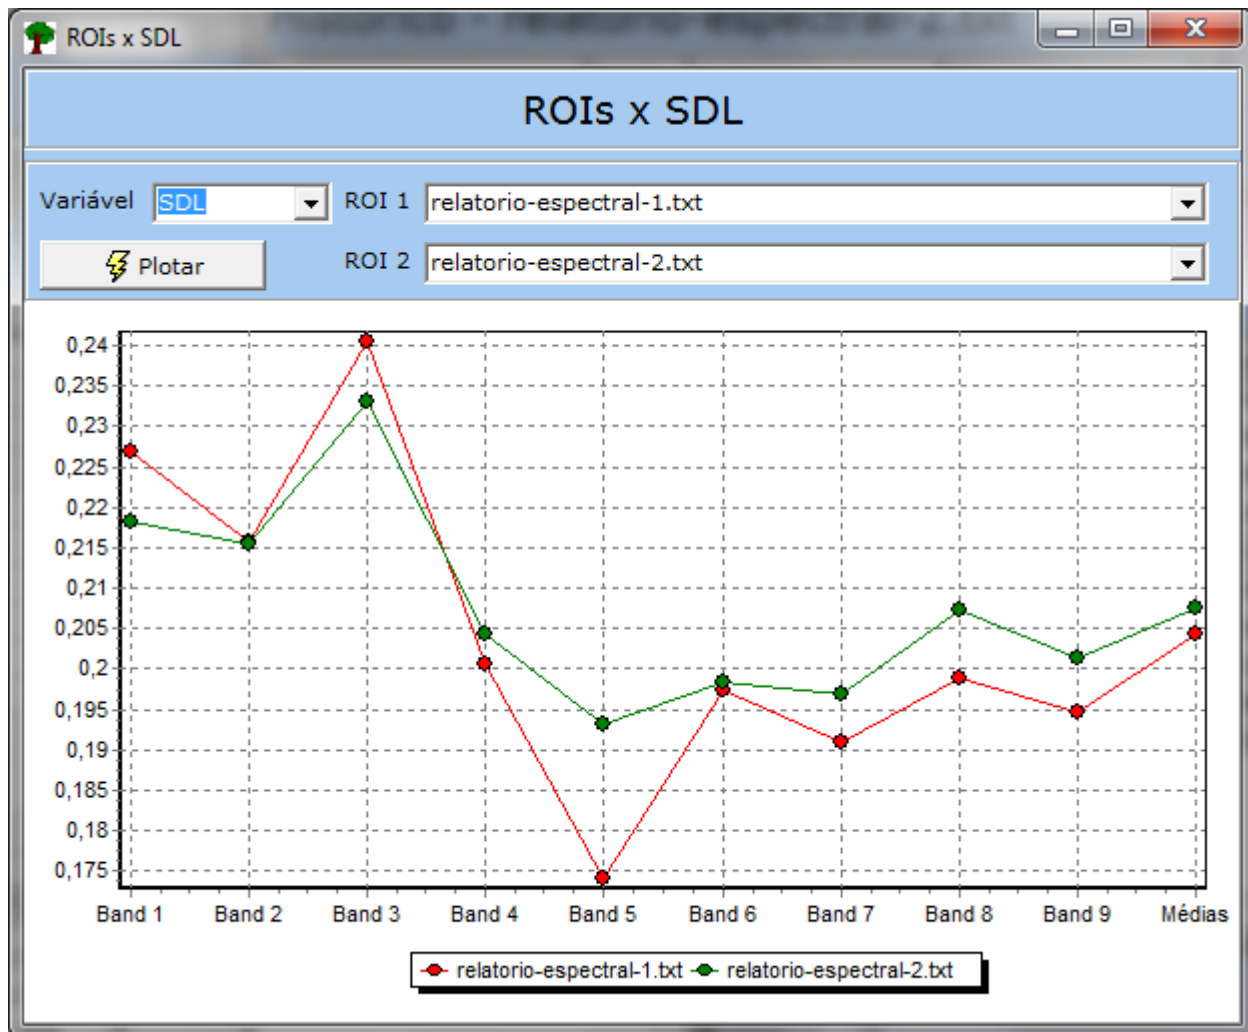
ROIs x SDL

ROIs x SDL

Variável SDL

ROI 1 relatorio-espectral-1.txt

Plotar

ROI 2 relatorio-espectral-2.txt

0,24
0,235
0,23
0,225
0,22
0,215
0,21
0,205
0,2
0,195
0,19
0,185
0,18
0,175

Band 1 Band 2 Band 3 Band 4 Band 5 Band 6 Band 7 Band 8 Band 9 Médias

relatorio-espectral-1.txt relatorio-espectral-2.txt